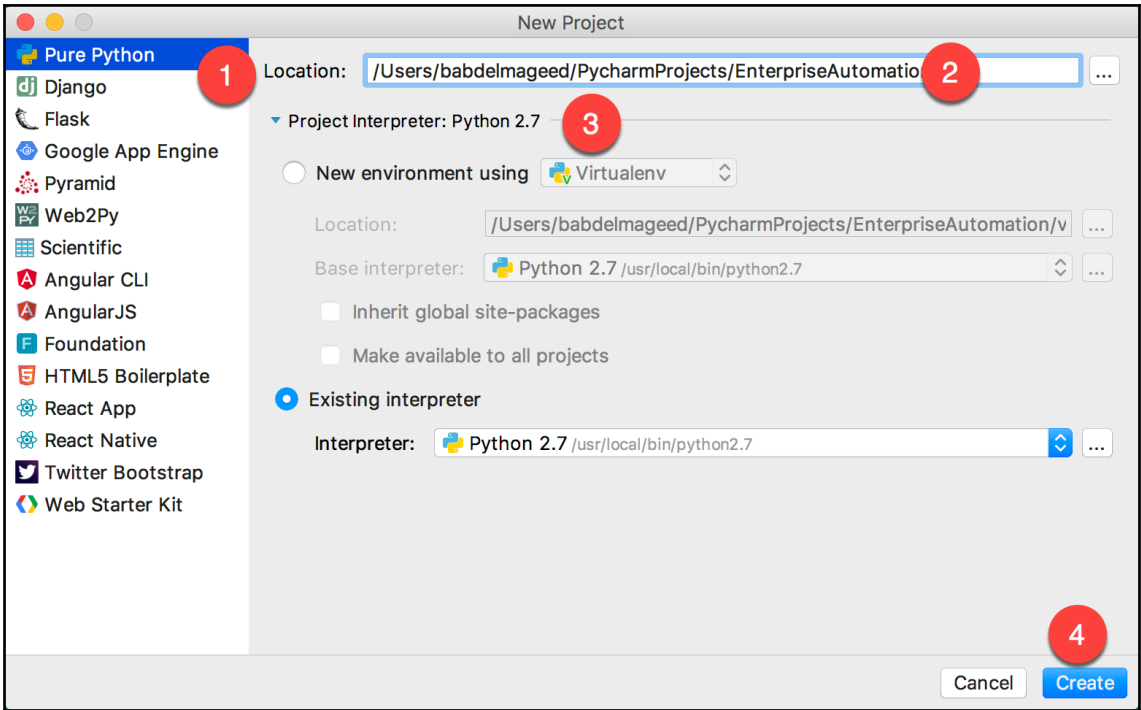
New Project

Pure Python
Django
Flask
Google App Engine
Pyramid
Web2Py
Scientific
Angular CLI
AngularJS
Foundation
HTML5 Boilerplate
React App
React Native
Twitter Bootstrap
Web Starter Kit

1

Location: /Users/babdelmageed/PycharmProjects/EnterpriseAutomatio

2

...

Project Interpreter: Python 2.7

3

New environment using Virtualenv

Location: /Users/babdelmageed/PycharmProjects/EnterpriseAutomation/v ...

Base interpreter: Python 2.7 /usr/local/bin/python2.7 ...

Inherit global site-packages

Make available to all projects

Existing interpreter

Interpreter: Python 2.7 /usr/local/bin/python2.7 ...

4

Cancel Create